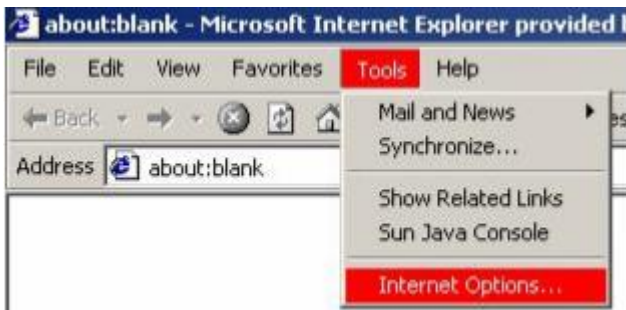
about:blank - Microsoft Internet Explorer provided

File Edit View Favorites Tools Help

Back

Address about:blank

Mail and News
Synchronize...
Show Related Links
Sun Java Console
Internet Options...